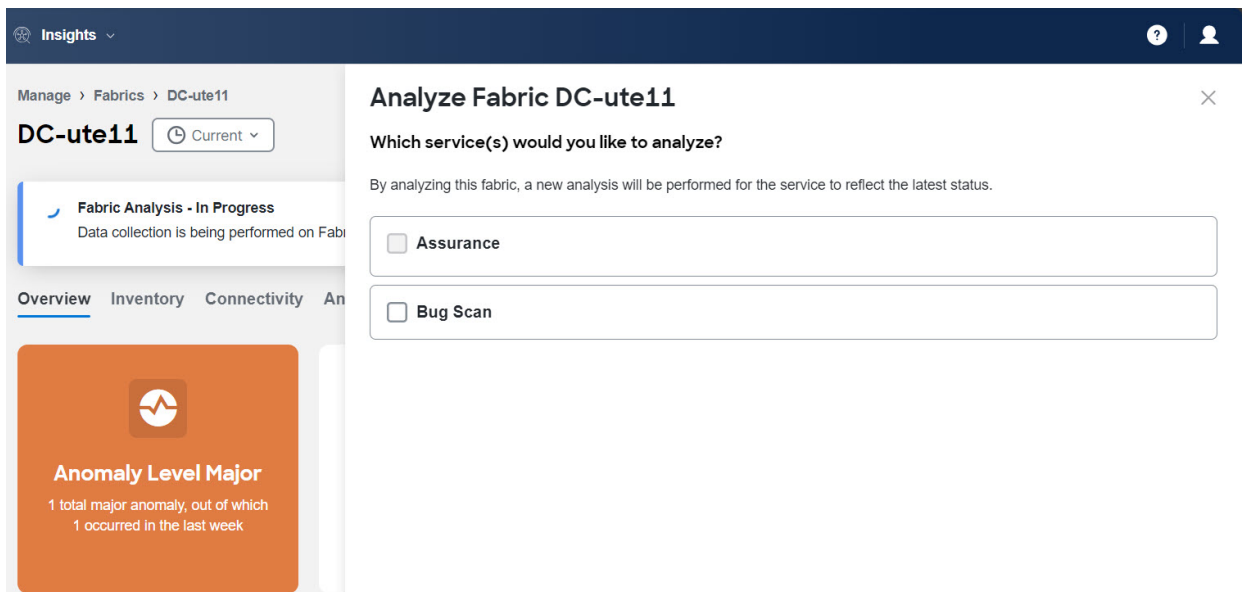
Insights

Manage › Fabrics › DC-ute11

DC-ute11 Current

Fabric Analysis - In Progress
Data collection is being performed on Fabr

Overview Inventory Connectivity An

Anomaly Level Major
1 total major anomaly, out of which 1 occurred in the last week

Analyze Fabric DC-ute11

Which service(s) would you like to analyze?

By analyzing this fabric, a new analysis will be performed for the service to reflect the latest status.

Assurance

Bug Scan